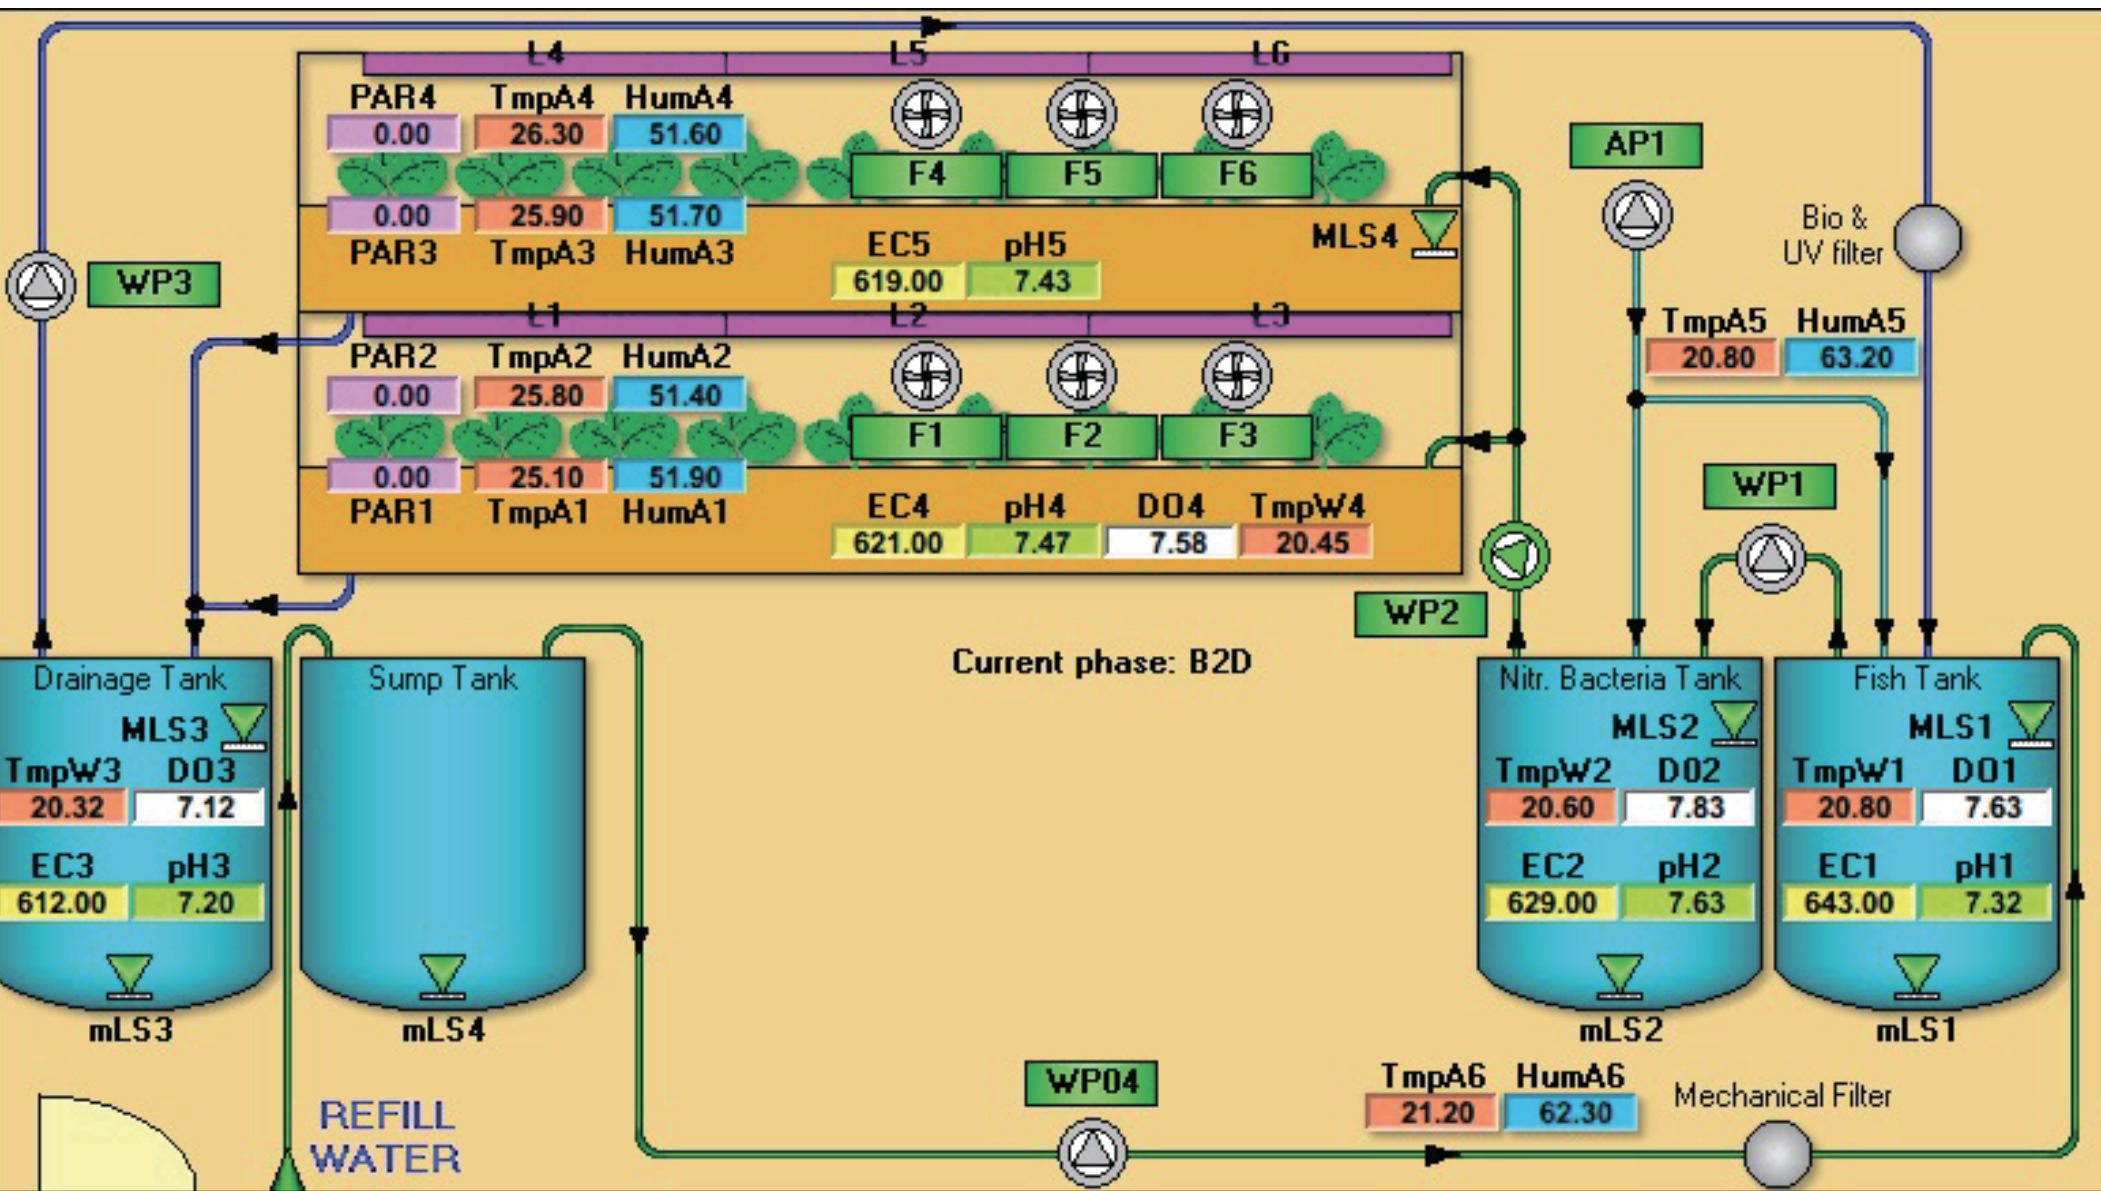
L4 L5 L6

PAR4 TmpA4 HumA4
0.00 26.30 51.60

F4 F5 F6

0.00 25.90 51.70
PAR3 TmpA3 HumA3

EC5 pH5
619.00 7.43

MLS4

AP1

Bio & UV filter

WP3

L1 L2 L3

PAR2 TmpA2 HumA2
0.00 25.80 51.40

F1 F2 F3

0.00 25.10 51.90
PAR1 TmpA1 HumA1

EC4 pH4 DO4 TmpW4
621.00 7.47 7.58 20.45

TmpA5 HumA5
20.80 63.20

WP1

WP2

Current phase: B2D

Drainage Tank
MLS3
TmpW3 DO3
20.32 7.12
EC3 pH3
612.00 7.20
mLS3

Sump Tank
mLS4

Nitr. Bacteria Tank
MLS2
TmpW2 DO2
20.60 7.83
EC2 pH2
629.00 7.63
mLS2

Fish Tank
MLS1
TmpW1 DO1
20.80 7.63
EC1 pH1
643.00 7.32
mLS1

WP04

TmpA6 HumA6
21.20 62.30

Mechanical Filter

REFILL WATER